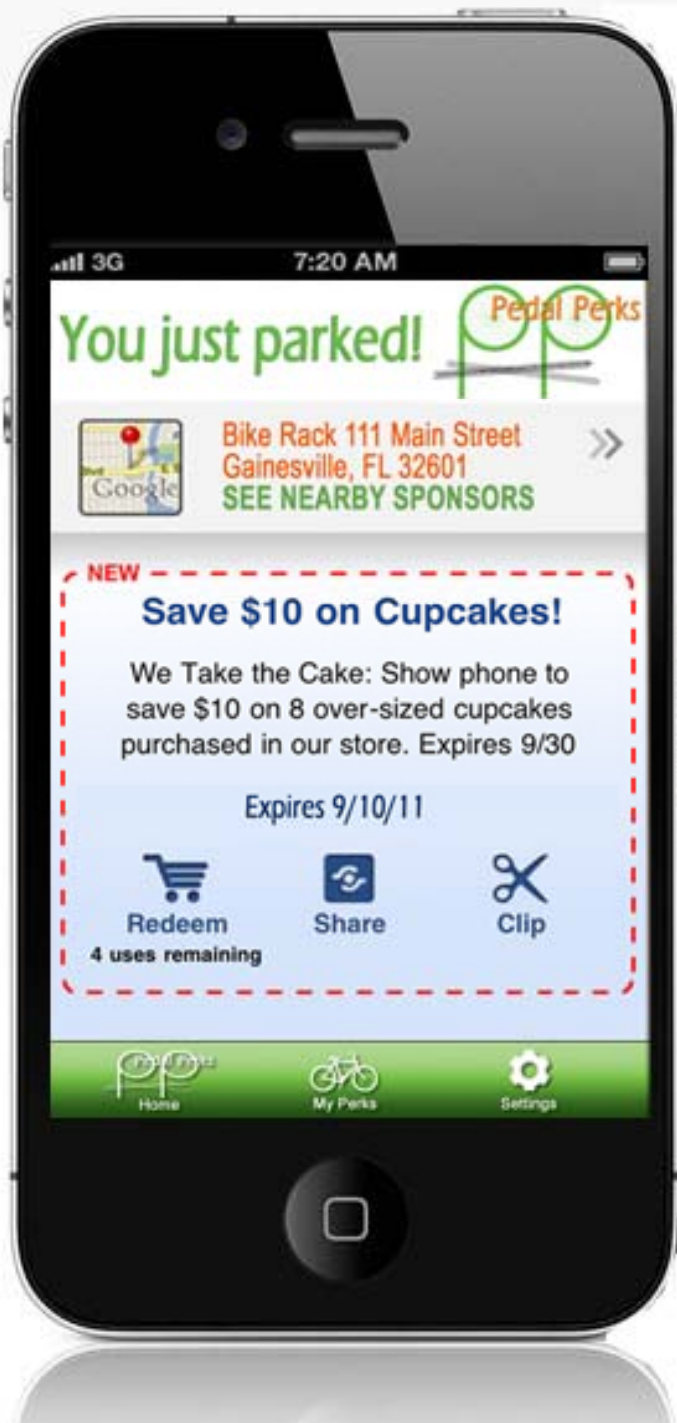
3G 7:20 AM

You just parked! Pedal Perks

Google

Bike Rack 111 Main Street
Gainesville, FL 32601
SEE NEARBY SPONSORS

NEW

Save $10 on Cupcakes!

We Take the Cake: Show phone to save $10 on 8 over-sized cupcakes purchased in our store. Expires 9/30

Expires 9/10/11

Redeem
4 uses remaining

Share

Clip

Pedal Perks
Home

My Perks

Settings